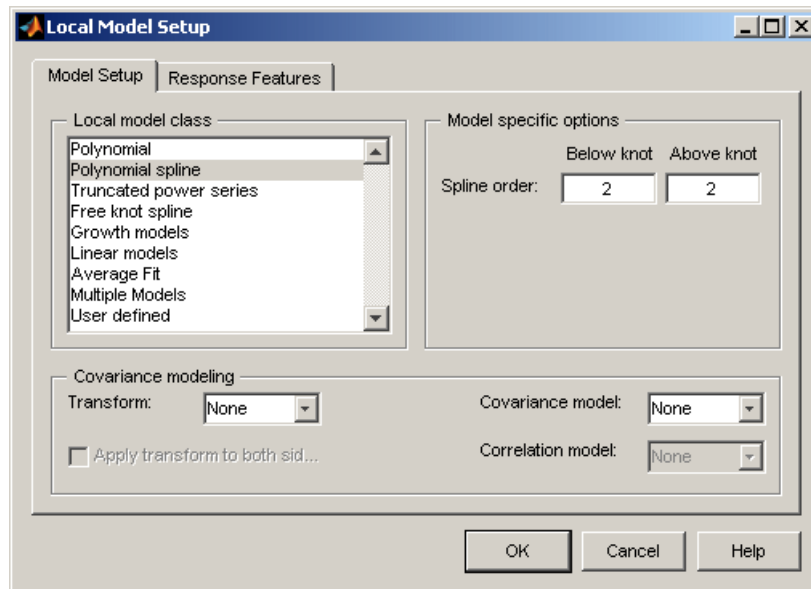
Local Model Setup

Model Setup | Response Features

Local model class

Polynomial
Polynomial spline
Truncated power series
Free knot spline
Growth models
Linear models
Average Fit
Multiple Models
User defined

Model specific options

Below knot Above knot

Spline order: 2 2

Covariance modeling

Transform: None

Apply transform to both sid...

Covariance model: None

Correlation model: None

OK Cancel Help